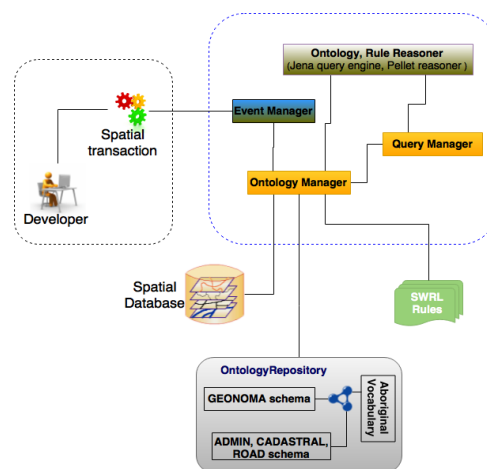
Ontology, Rule Reasoner
(Jena query engine, Pellet reasoner )

Event Manager

Spatial transaction

Query Manager

Ontology Manager

Developer

Spatial Database

SWRL Rules

OntologyRepository

GEONOMA schema

Aboriginal Vocabulary

ADMIN, CADASTRAL, ROAD schema